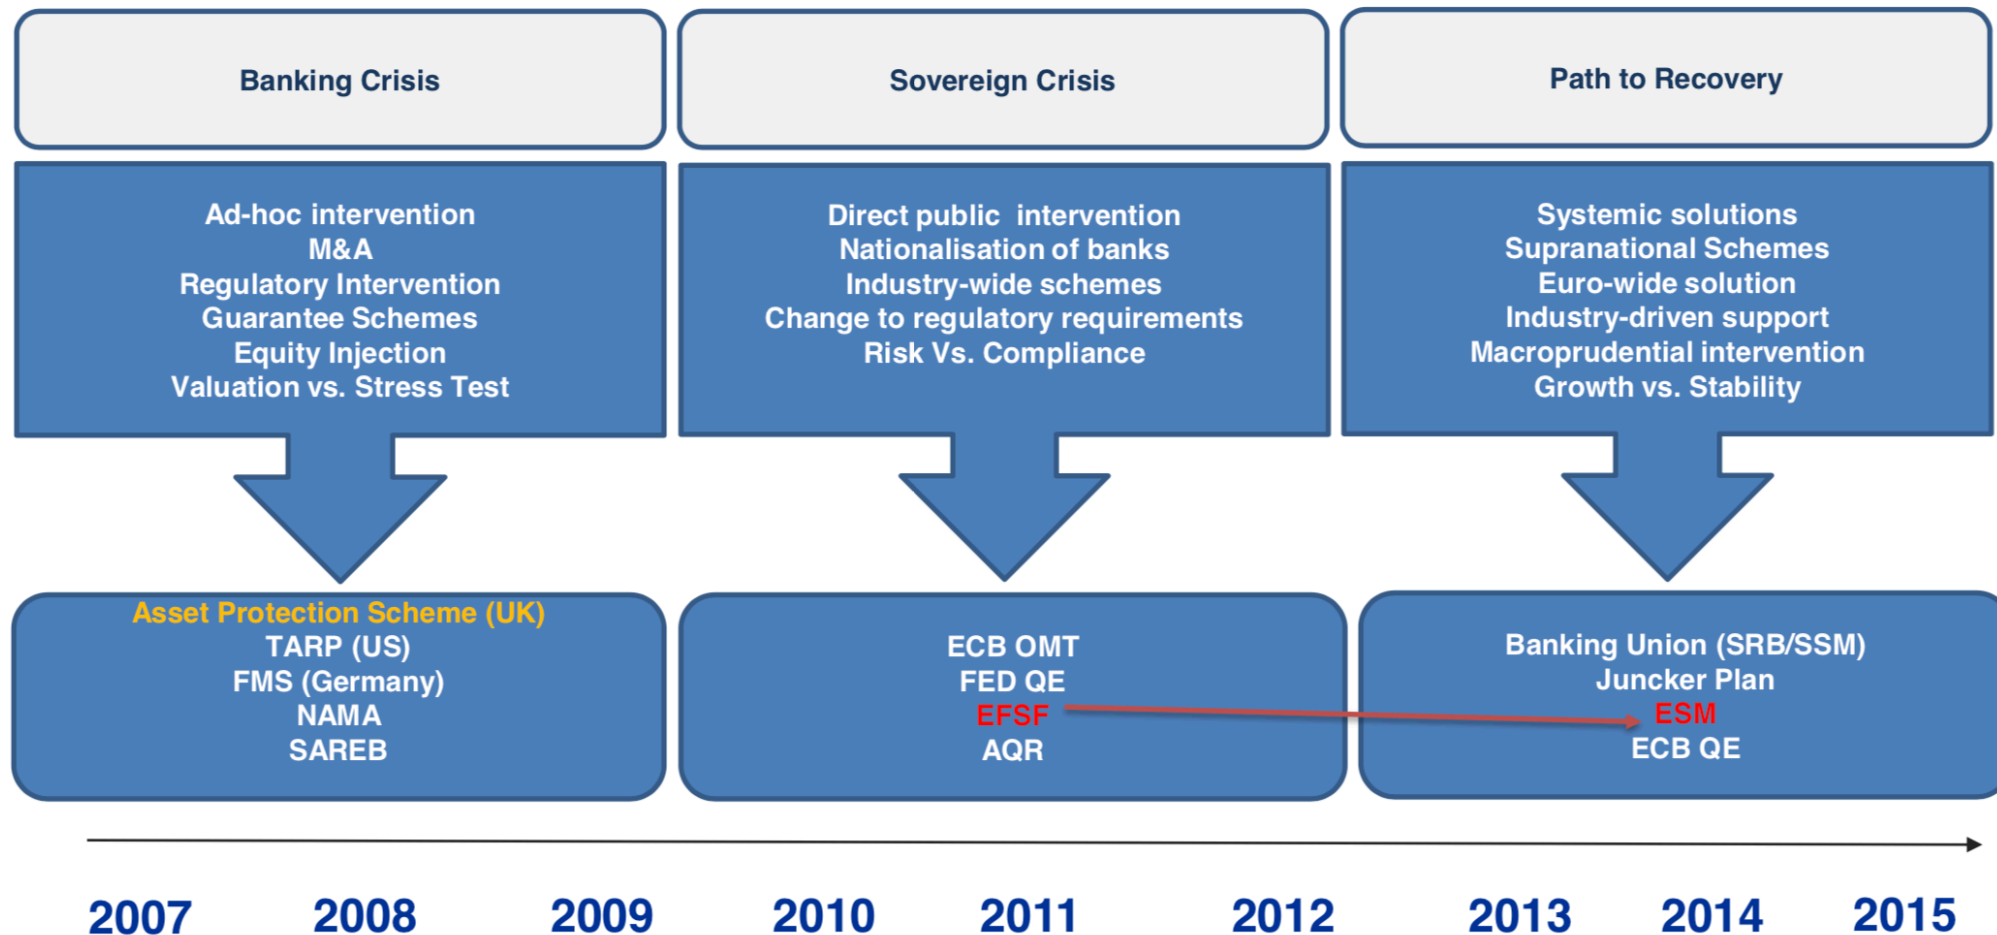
Banking Crisis

Sovereign Crisis

Path to Recovery

Ad-hoc intervention
M&A
Regulatory Intervention
Guarantee Schemes
Equity Injection
Valuation vs. Stress Test

Direct public intervention
Nationalisation of banks
Industry-wide schemes
Change to regulatory requirements
Risk Vs. Compliance

Systemic solutions
Supranational Schemes
Euro-wide solution
Industry-driven support
Macroprudential intervention
Growth vs. Stability

Asset Protection Scheme (UK)
TARP (US)
FMS (Germany)
NAMA
SAREB

ECB OMT
FED QE
EFSF
AQR

Banking Union (SRB/SSM)
Juncker Plan
ESM
ECB QE

2007 2008 2009 2010 2011 2012 2013 2014 2015